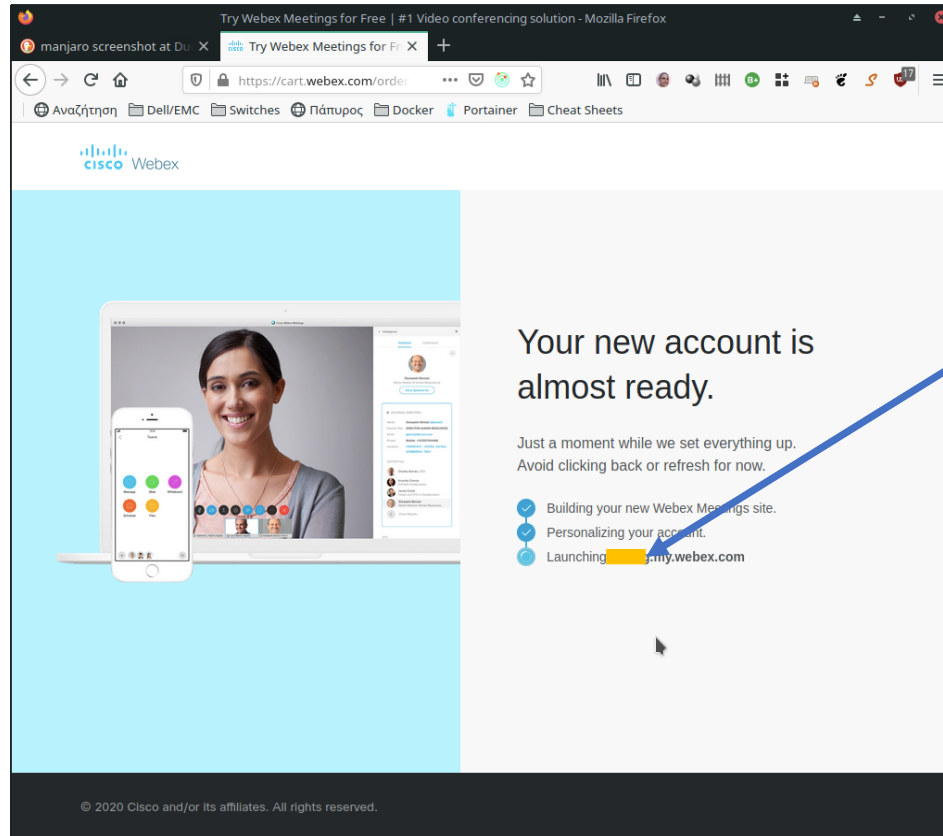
Try Webex Meetings for Free | #1 Video conferencing solution - Mozilla Firefox

manjaro screenshot at Du
Try Webex Meetings for Fr

https://cart.webex.com/orde

Αναζήτηση
Dell/EMC
Switches
Πάπυρος
Docker
Portainer
Cheat Sheets

cisco Webex

Your new account is almost ready.

Just a moment while we set everything up.
Avoid clicking back or refresh for now.

Building your new Webex Meetings site.
Personalizing your account.
Launching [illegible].my.webex.com

© 2020 Cisco and/or its affiliates. All rights reserved.